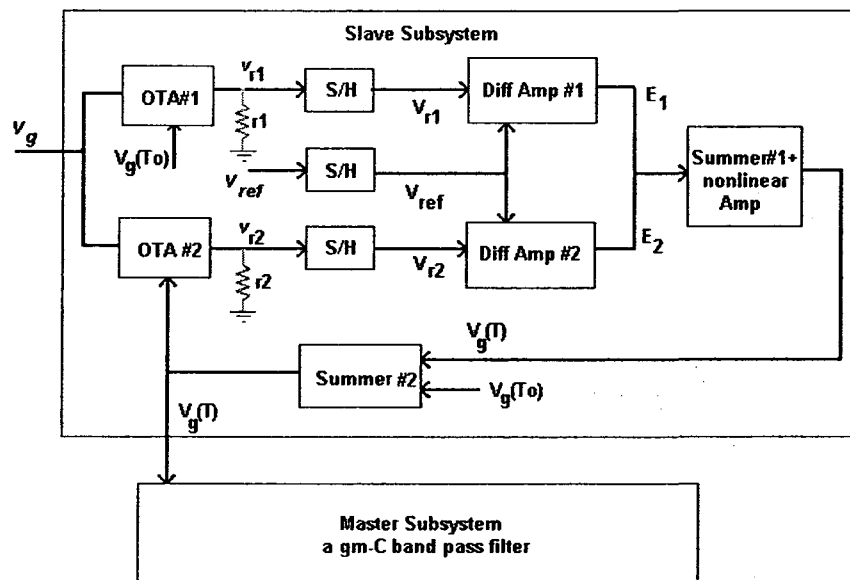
Slave Subsystem

$v_g$

OTA#1

$v_{r1}$

r1

$V_g(T_o)$

S/H

$V_{r1}$

Diff Amp #1

$E_1$

$v_{ref}$

S/H

$V_{ref}$

Summer#1+ nonlinear Amp

OTA #2

$v_{r2}$

r2

S/H

$V_{r2}$

Diff Amp #2

$E_2$

$V_g(T)$

Summer #2

$V_g(T_o)$

$V_g(T)$

Master Subsystem
a gm-C band pass filter